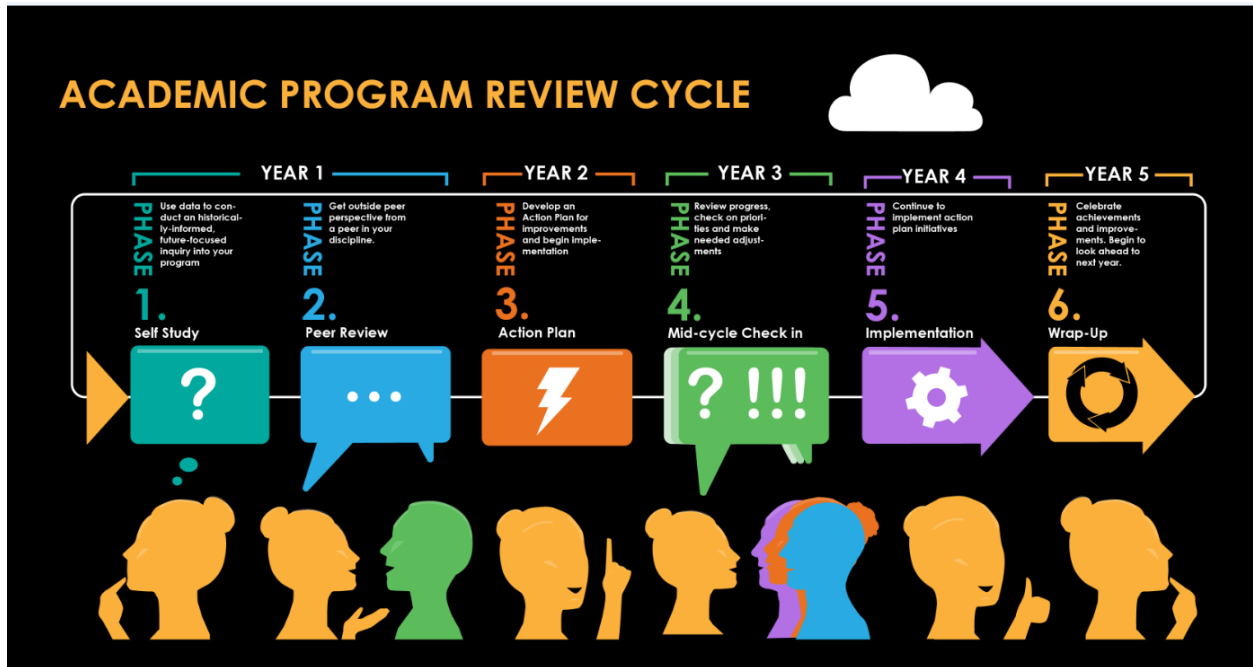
ACADEMIC PROGRAM REVIEW CYCLE

YEAR 1

PHASE 1.
Use data to conduct an historically-informed, future-focused inquiry into your program
Self Study

PHASE 2.
Get outside peer perspective from a peer in your discipline.
Peer Review

YEAR 2

PHASE 3.
Develop an Action Plan for improvements and begin implementation
Action Plan

YEAR 3

PHASE 4.
Review progress, check on priorities and make needed adjustments
Mid-cycle Check in

YEAR 4

PHASE 5.
Continue to implement action plan initiatives
Implementation

YEAR 5

PHASE 6.
Celebrate achievements and improvements. Begin to look ahead to next year.
Wrap-Up

?

...

? !!!